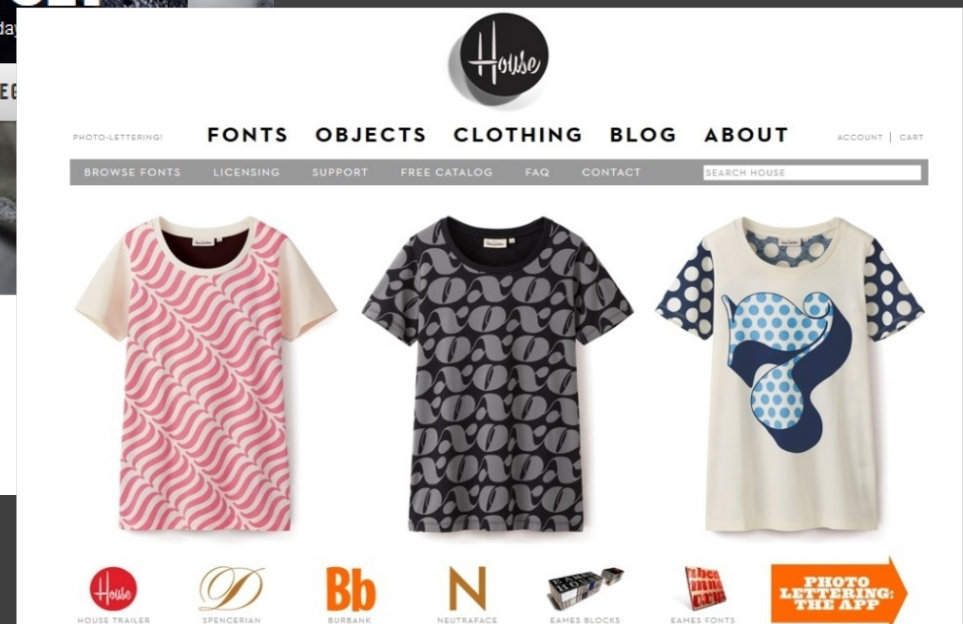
day

EG

House

PHOTO-LETTERING!

FONTS OBJECTS CLOTHING BLOG ABOUT

ACCOUNT | CART

BROWSE FONTS LICENSING SUPPORT FREE CATALOG FAQ CONTACT

SEARCH HOUSE

House

HOUSE TRAILER

D

SPENCERIAN

Bb

BURBANK

N

NEUTRAFACE

EAMES BLOCKS

EAMES FONTS

PHOTO LETTERING: THE APP